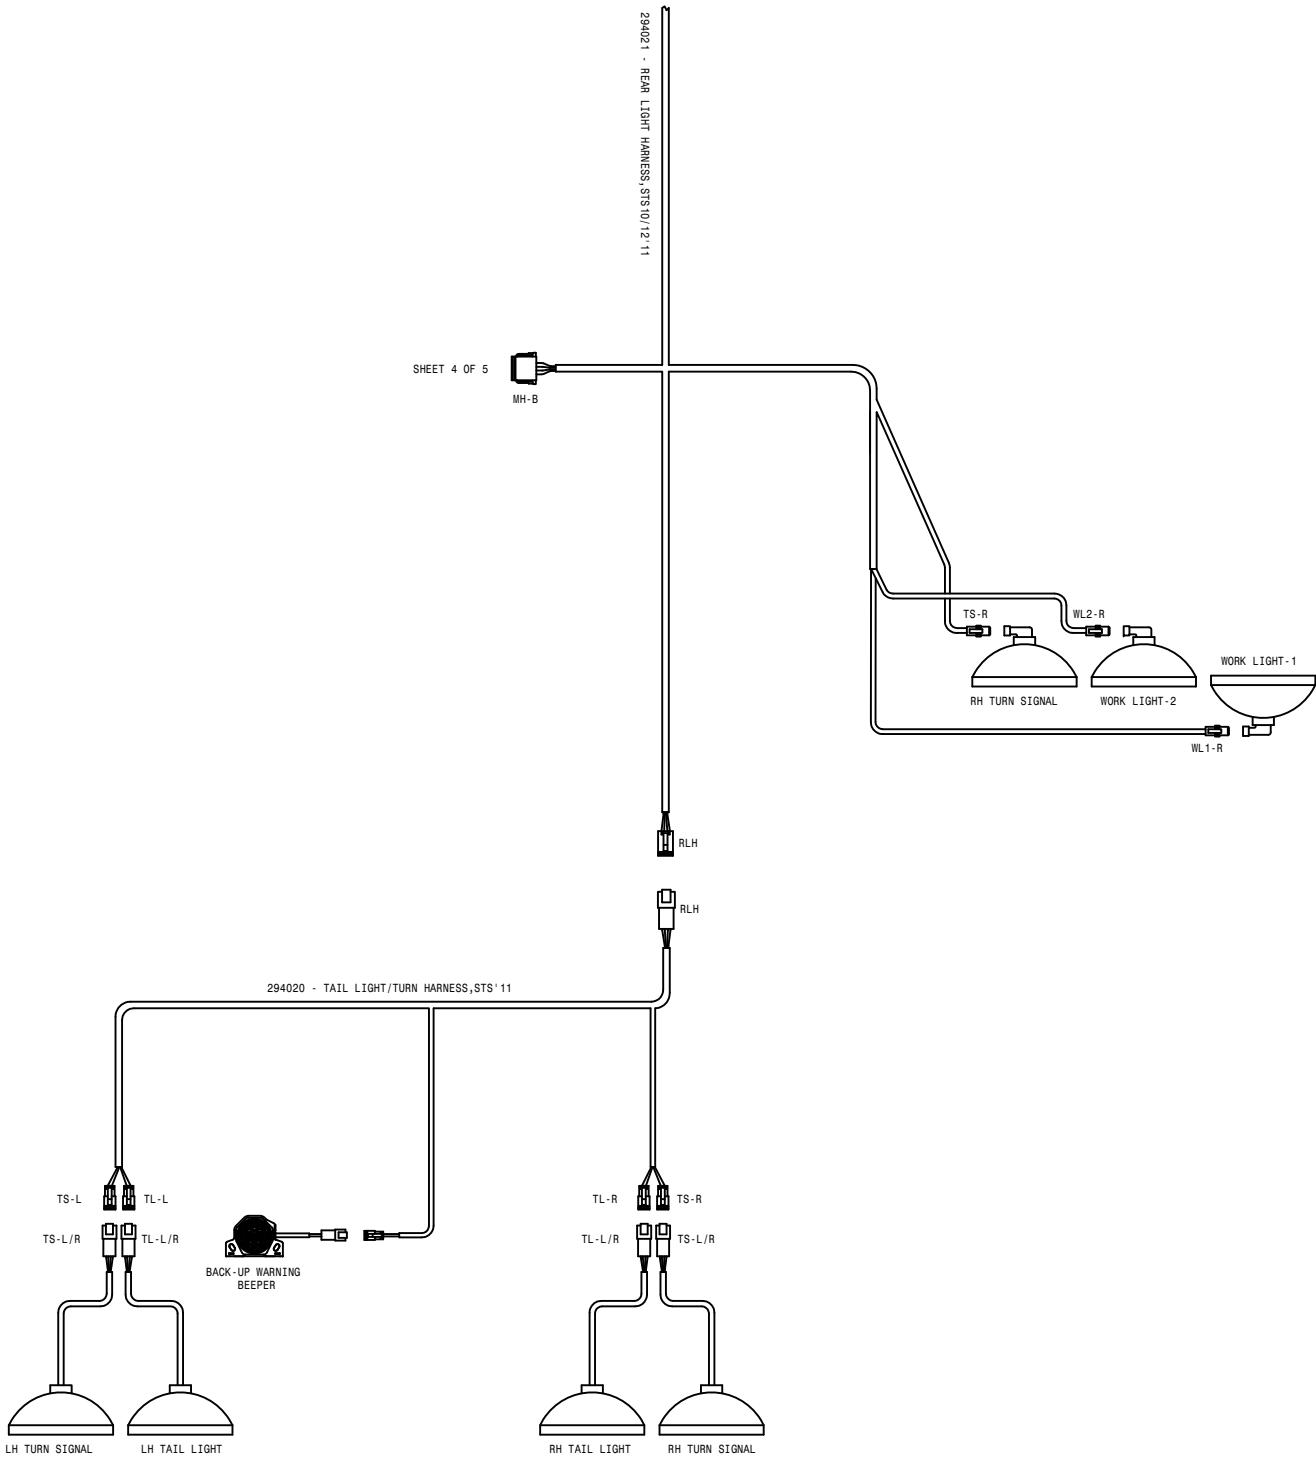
294021 - REAR LIGHT HARNESS,STS10/12'11

SHEET 4 OF 5

MH-B

TS-R

WL2-R

WORK LIGHT-1

RH TURN SIGNAL

WORK LIGHT-2

WL1-R

RLH

RLH

294020 - TAIL LIGHT/TURN HARNESS,STS'11

TS-L

TL-L

TS-L/R

TL-L/R

BACK-UP WARNING BEEPER

TL-R

TS-R

TL-L/R

TS-L/R

LH TURN SIGNAL

LH TAIL LIGHT

RH TAIL LIGHT

RH TURN SIGNAL